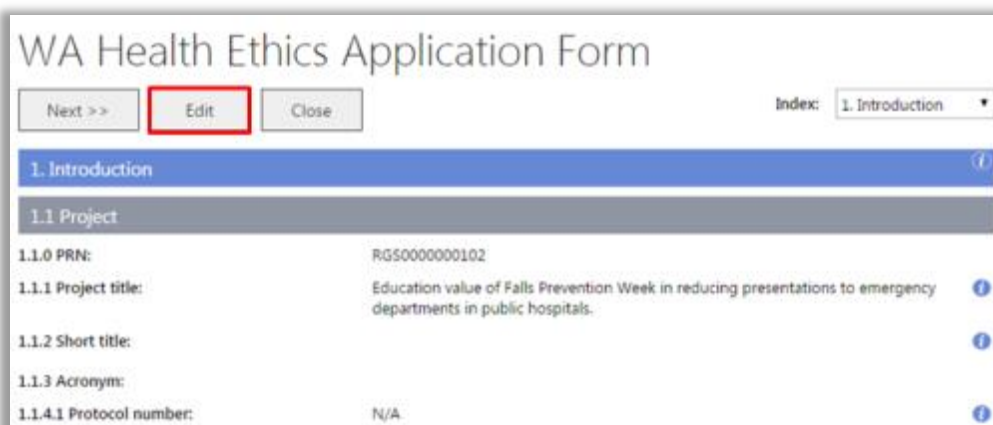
WA Health Ethics Application Form

Next >>

Edit

Close

Index: 1. Introduction

1. Introduction

1.1 Project

1.1.0 PRN: RGS0000000102

1.1.1 Project title: Education value of Falls Prevention Week in reducing presentations to emergency departments in public hospitals.

1.1.2 Short title:

1.1.3 Acronym:

1.1.4.1 Protocol number: N/A